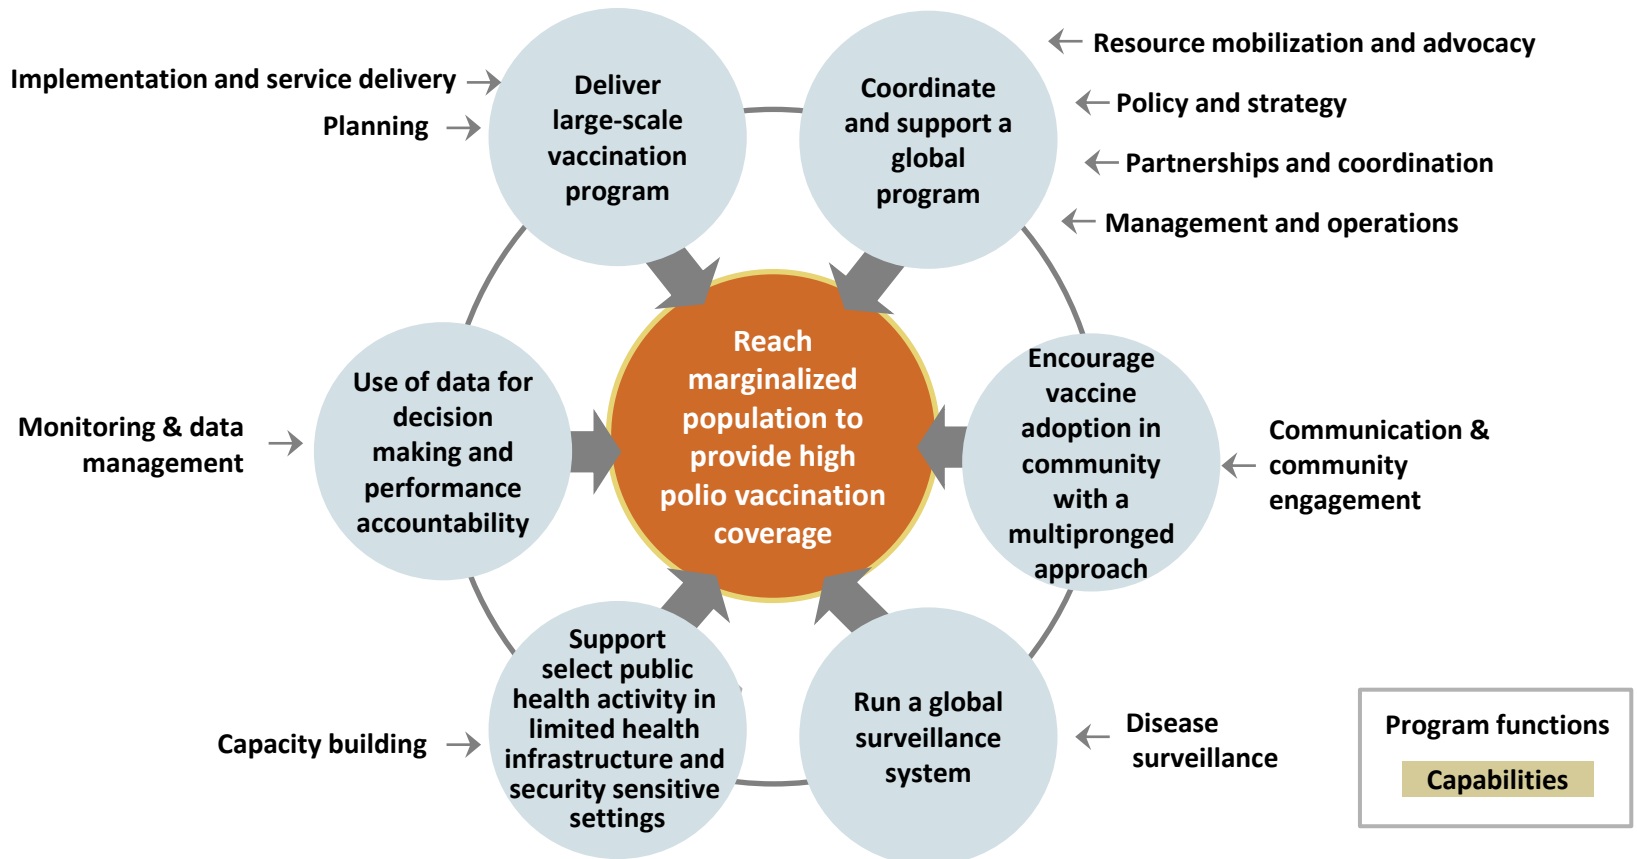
Implementation and service delivery

Planning

Deliver large-scale vaccination program

Coordinate and support a global program

Resource mobilization and advocacy

Policy and strategy

Partnerships and coordination

Management and operations

Monitoring & data management

Use of data for decision making and performance accountability

Reach marginalized population to provide high polio vaccination coverage

Encourage vaccine adoption in community with a multipronged approach

Communication & community engagement

Capacity building

Support select public health activity in limited health infrastructure and security sensitive settings

Run a global surveillance system

Disease surveillance

Program functions

Capabilities